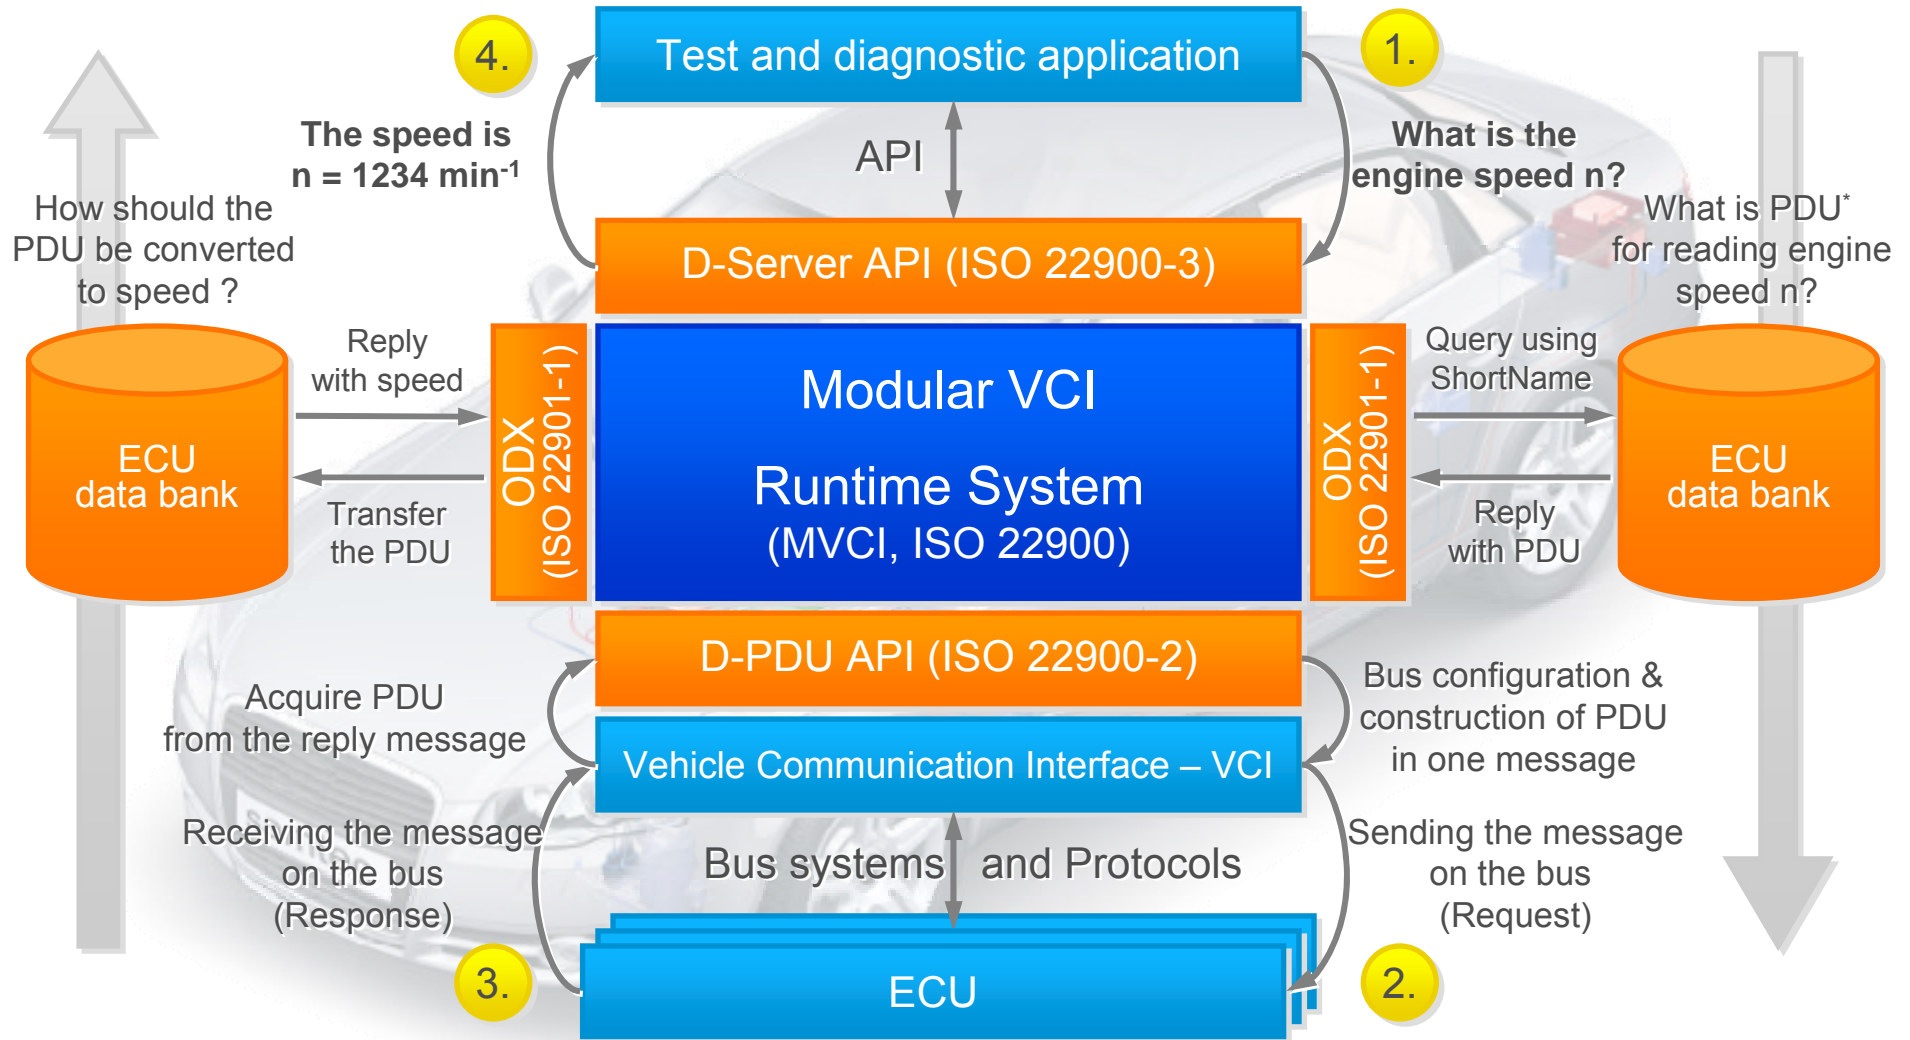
4.

Test and diagnostic application

1.

The speed is n = 1234 min$^{-1}$

API

What is the engine speed n?

How should the PDU be converted to speed ?

What is PDU$^{*}$ for reading engine speed n?

D-Server API (ISO 22900-3)

Reply with speed

ODX (ISO 22901-1)

Modular VCI

Runtime System (MVCI, ISO 22900)

ODX (ISO 22901-1)

Query using ShortName

ECU data bank

Transfer the PDU

Reply with PDU

ECU data bank

D-PDU API (ISO 22900-2)

Acquire PDU from the reply message

Bus configuration & construction of PDU in one message

Vehicle Communication Interface – VCI

Receiving the message on the bus (Response)

Bus systems and Protocols

Sending the message on the bus (Request)

3.

ECU

2.